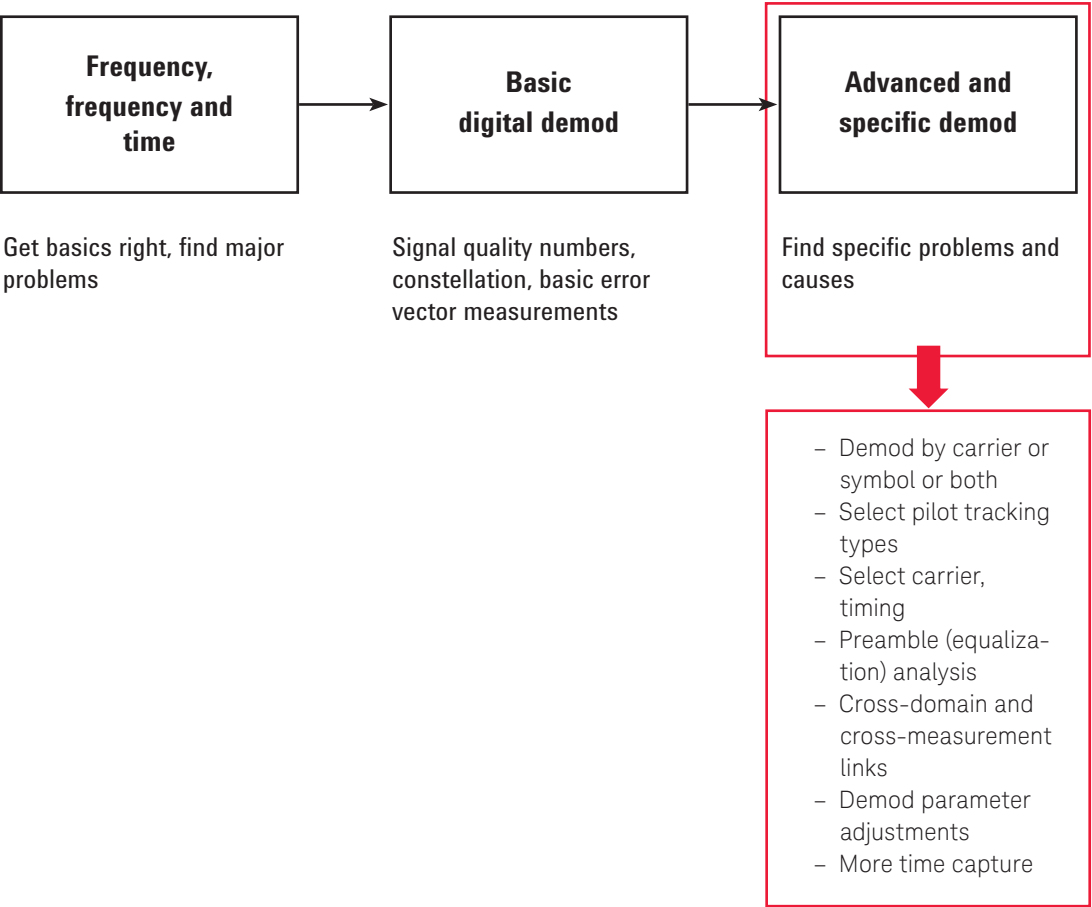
Frequency, frequency and time

Basic digital demod

Advanced and specific demod

Get basics right, find major problems

Signal quality numbers, constellation, basic error vector measurements

Find specific problems and causes

– Demod by carrier or symbol or both
– Select pilot tracking types
– Select carrier, timing
– Preamble (equalization) analysis
– Cross-domain and cross-measurement links
– Demod parameter adjustments
– More time capture